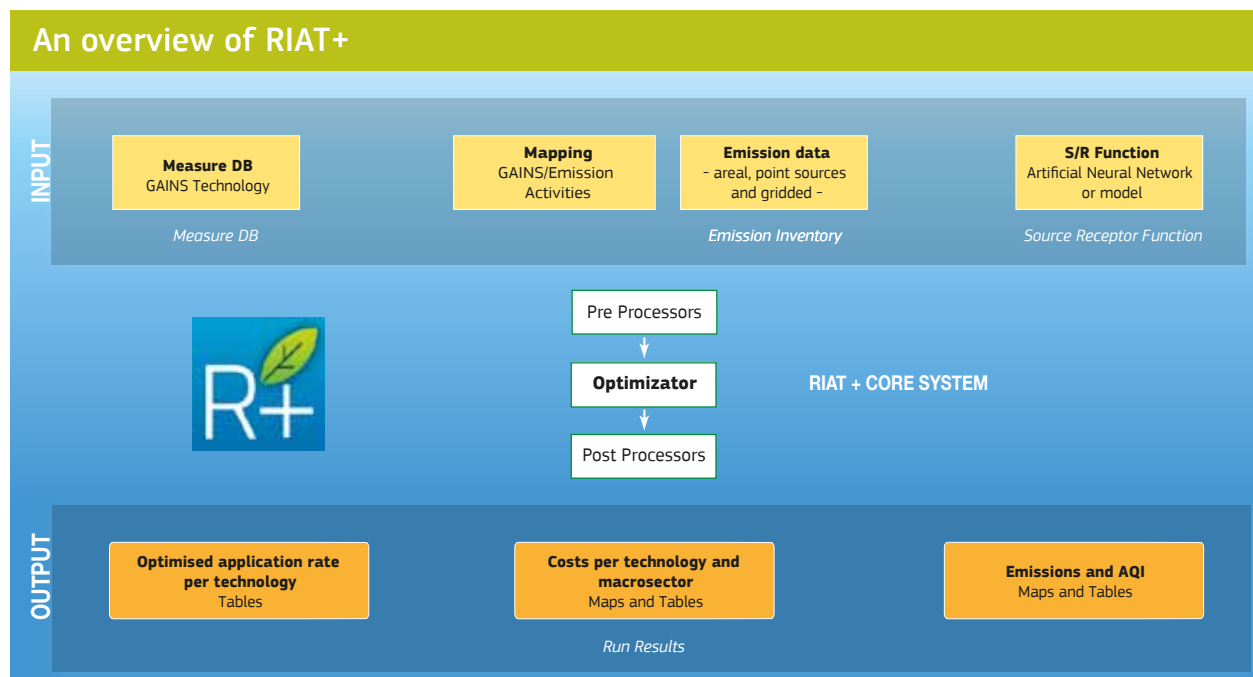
An overview of RIAT+

INPUT

Measure DB
GAINS Technology

Measure DB

Mapping
GAINS/Emission Activities

Emission data
- areal, point sources and gridded -

Emission Inventory

S/R Function
Artificial Neural Network or model

Source Receptor Function

R+

Pre Processors

Optimizator

Post Processors

RIAT + CORE SYSTEM

OUTPUT

Optimised application rate per technology
Tables

Costs per technology and macrosector
Maps and Tables

Emissions and AQI
Maps and Tables

Run Results